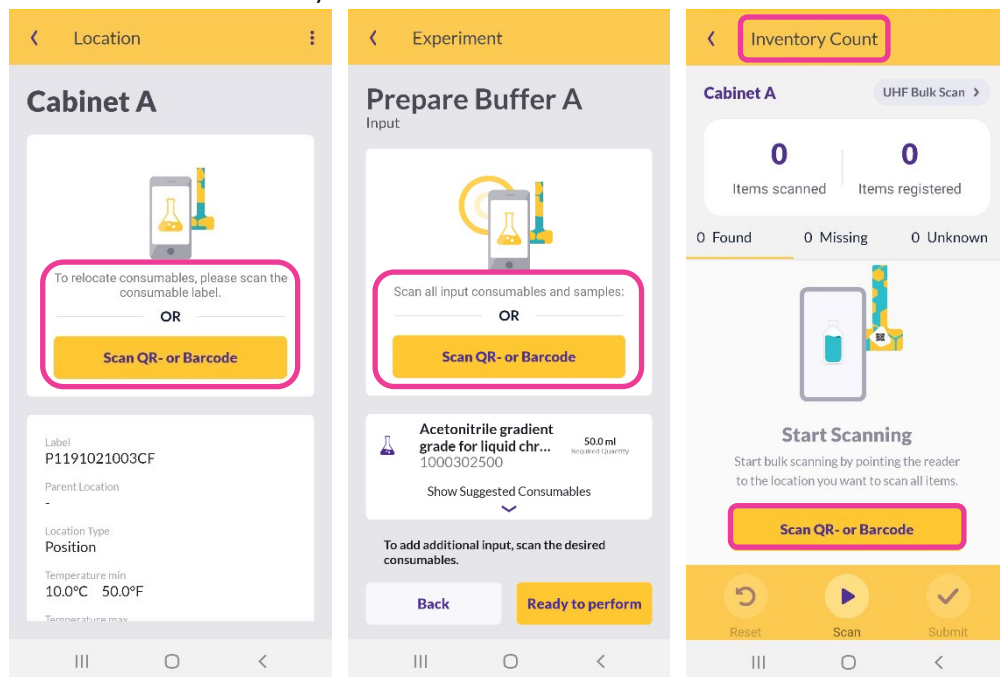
Location

Cabinet A

To relocate consumables, please scan the consumable label.

OR

Scan QR- or Barcode

Label
P1191021003CF

Parent Location
-

Location Type
Position

Temperature min
10.0°C 50.0°F

Temperature max

Experiment

Prepare Buffer A
Input

Scan all input consumables and samples:

OR

Scan QR- or Barcode

Acetonitrile gradient grade for liquid chr...
1000302500
50.0 ml
Required Quantity

Show Suggested Consumables

To add additional input, scan the desired consumables.

Back
Ready to perform

Inventory Count

Cabinet A
UHF Bulk Scan

0
Items scanned
0
Items registered

0 Found
0 Missing
0 Unknown

Start Scanning

Start bulk scanning by pointing the reader to the location you want to scan all items.

Scan QR- or Barcode

Reset
Scan
Submit